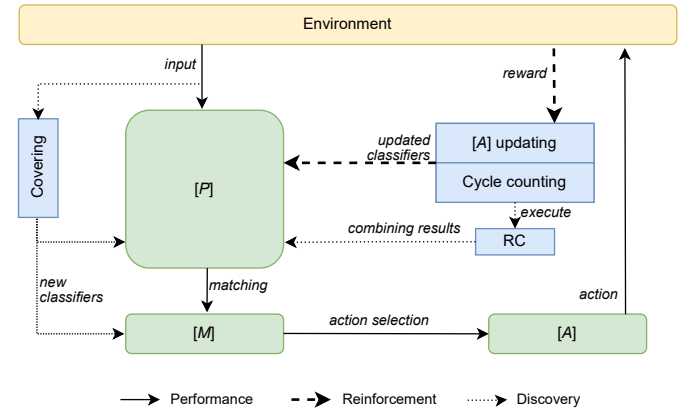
Environment

input

reward

Covering

[P]

updated classifiers

[A] updating

Cycle counting

execute

combining results

RC

new classifiers

matching

action

[M]

action selection

[A]

Performance

Reinforcement

Discovery